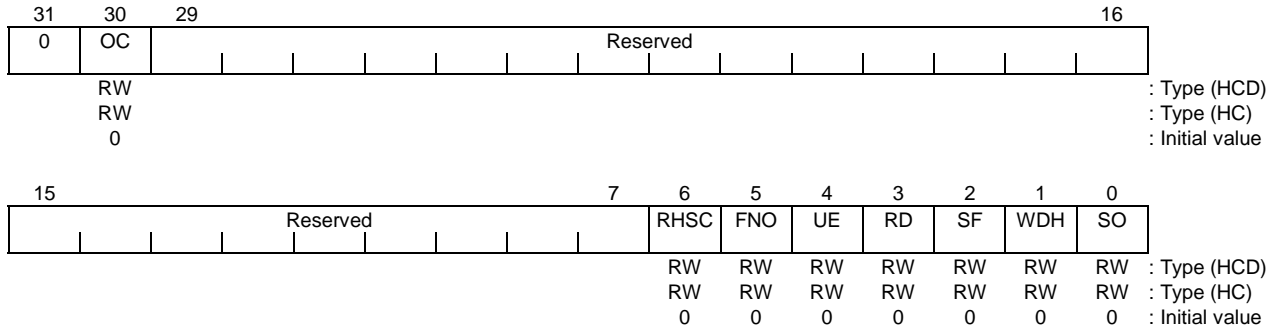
| 31 | 30 | 29 | | 16 |
|---|---|---|---|---|
| 0 | OC | Reserved | | |
| | RW | | | : Type (HCD) |
| | RW | | | : Type (HC) |
| | 0 | | | : Initial value |

| 15 | | 7 | 6 | 5 | 4 | 3 | 2 | 1 | 0 | |
|---|---|---|---|---|---|---|---|---|---|---|
| Reserved | | | RHSC | FNO | UE | RD | SF | WDH | SO | |
| | | | RW | RW | RW | RW | RW | RW | RW | : Type (HCD) |
| | | | RW | RW | RW | RW | RW | RW | RW | : Type (HC) |
| | | | 0 | 0 | 0 | 0 | 0 | 0 | 0 | : Initial value |